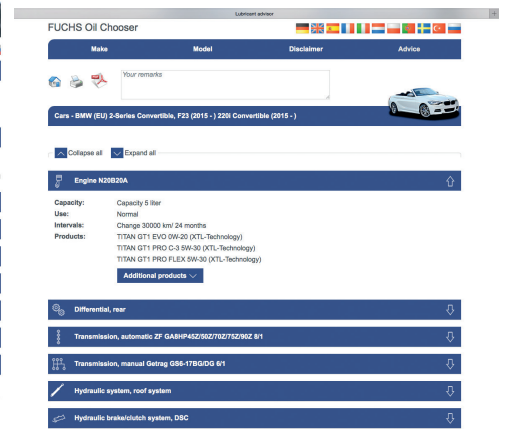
Lubricant advisor

FUCHS Oil Chooser

Make | Model | Disclaimer | Advice

Your remarks

Cars - BMW (EU) 2-Series Convertible, F23 (2015 - ) 220i Convertible (2015 - )

Collapse all  Expand all

Engine N20B20A

Capacity: Capacity 5 liter
Use: Normal
Intervals: Change 30000 km/ 24 months
Products: TITAN GT1 EVO 0W-20 (XTL-Technology)
TITAN GT1 PRO C-3 5W-30 (XTL-Technology)
TITAN GT1 PRO FLEX 5W-30 (XTL-Technology)

Additional products

Differential, rear

Transmission, automatic ZF GA8HP45Z/50Z/70Z/75Z/90Z 8/1

Transmission, manual Getrag GS6-17BG/DG 6/1

Hydraulic system, roof system

Hydraulic brake/clutch system, DSC